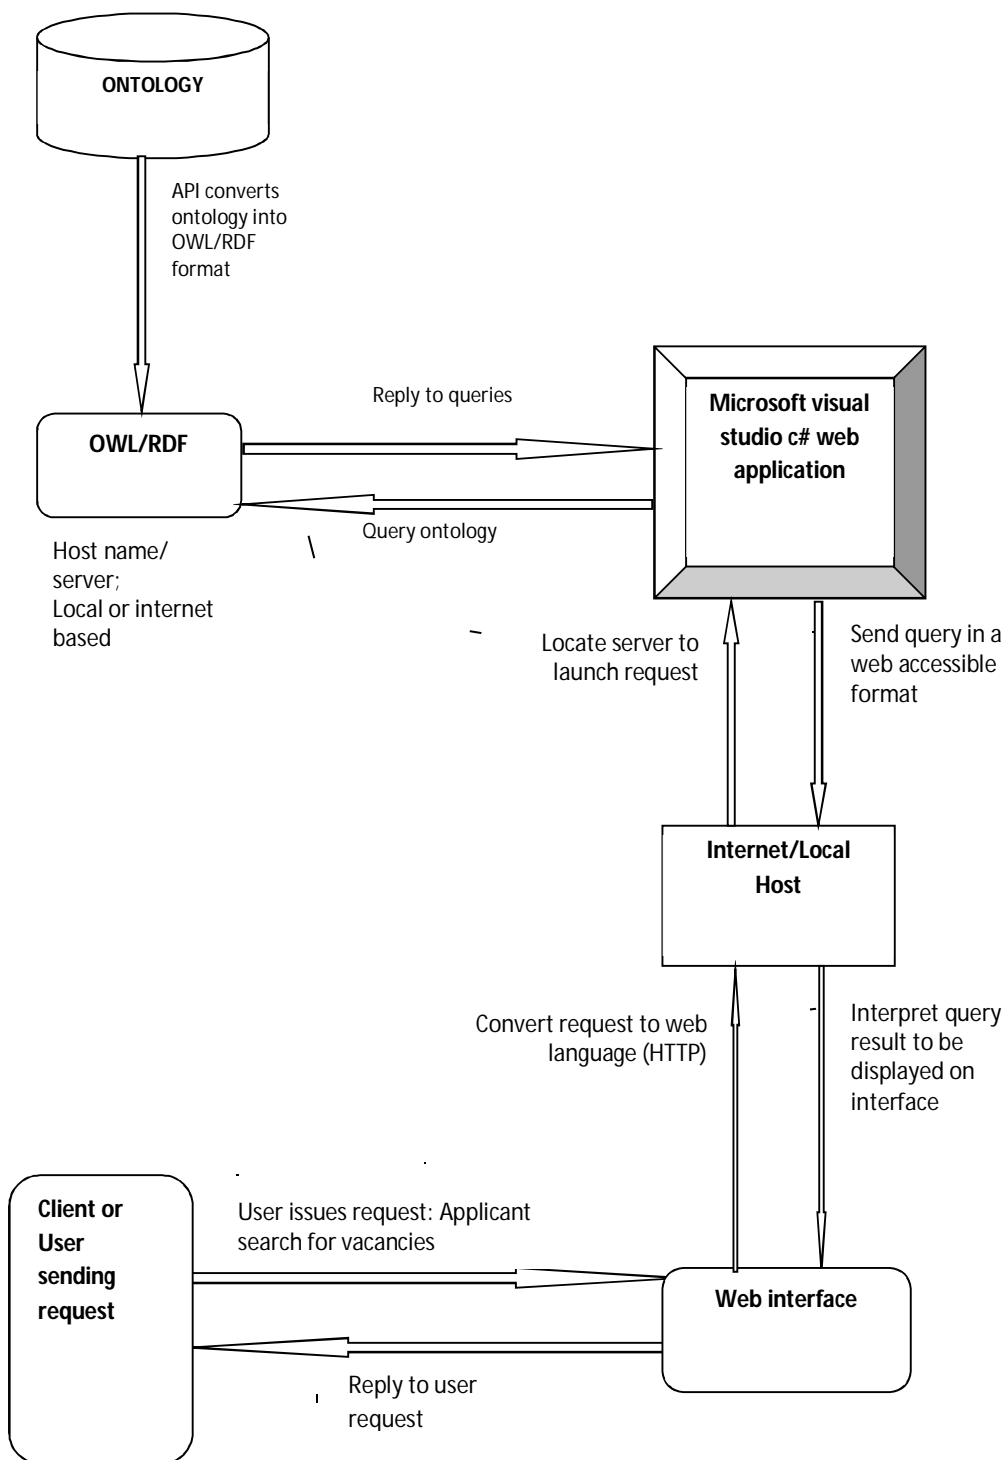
ONTOLOGY

API converts ontology into OWL/RDF format

Reply to queries

Microsoft visual studio c# web application

OWL/RDF

Query ontology

Host name/ server; Local or internet based

Locate server to launch request

Send query in a web accessible format

Internet/Local Host

Convert request to web language (HTTP)

Interpret query result to be displayed on interface

Client or User sending request

User issues request: Applicant search for vacancies

Web interface

Reply to user request